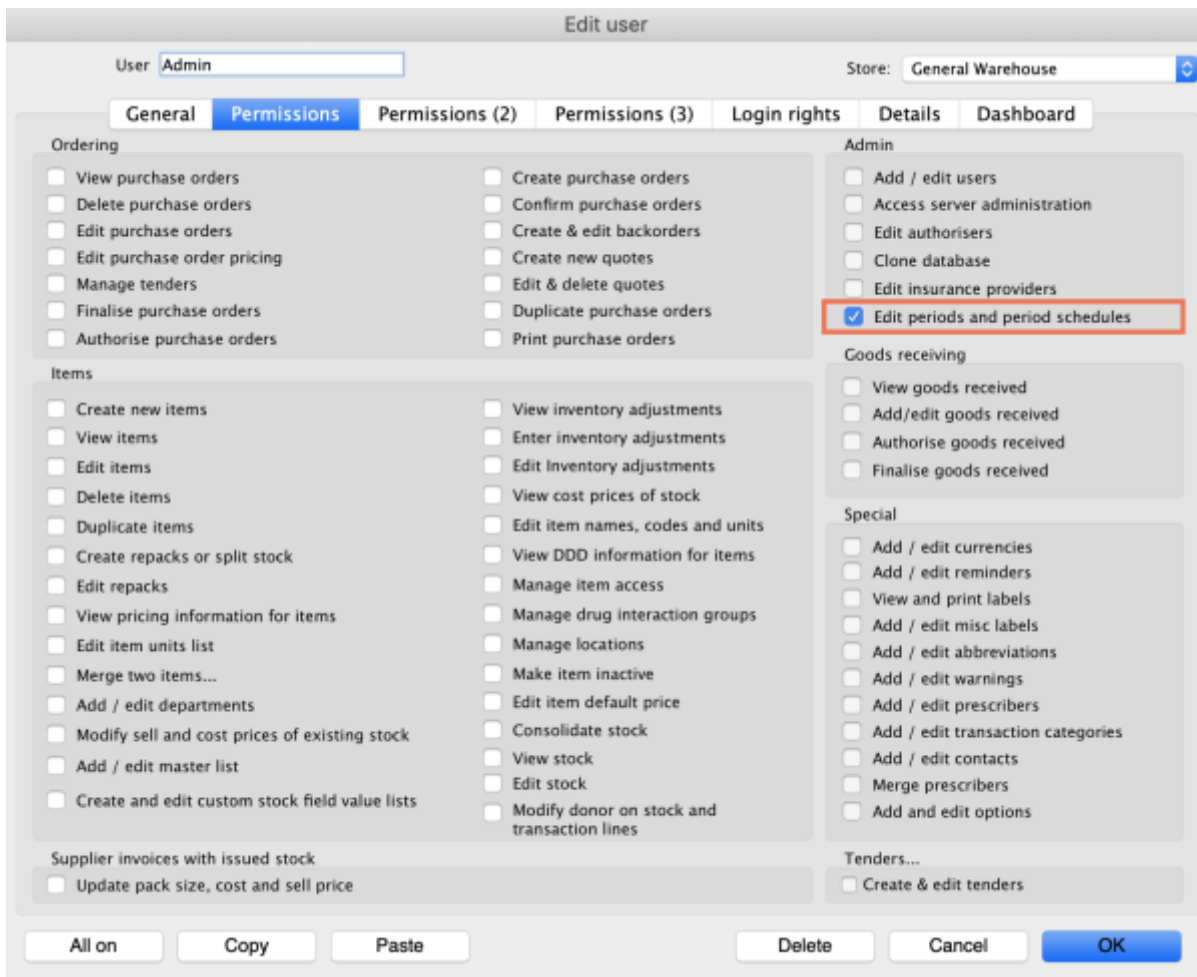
Edit user

User Admin

Store: General Warehouse

General | Permissions | Permissions (2) | Permissions (3) | Login rights | Details | Dashboard

Ordering

View purchase orders
Delete purchase orders
Edit purchase orders
Edit purchase order pricing
Manage tenders
Finalise purchase orders
Authorise purchase orders

Create purchase orders
Confirm purchase orders
Create & edit backorders
Create new quotes
Edit & delete quotes
Duplicate purchase orders
Print purchase orders

Items

Create new items
View items
Edit items
Delete items
Duplicate items
Create repacks or split stock
Edit repacks
View pricing information for items
Edit item units list
Merge two items...
Add / edit departments
Modify sell and cost prices of existing stock
Add / edit master list
Create and edit custom stock field value lists

View inventory adjustments
Enter inventory adjustments
Edit Inventory adjustments
View cost prices of stock
Edit item names, codes and units
View DDD information for items
Manage item access
Manage drug interaction groups
Manage locations
Make item inactive
Edit item default price
Consolidate stock
View stock
Edit stock
Modify donor on stock and transaction lines

Supplier invoices with issued stock

Update pack size, cost and sell price

Admin

Add / edit users
Access server administration
Edit authorisers
Clone database
Edit insurance providers
Edit periods and period schedules

Goods receiving

View goods received
Add/edit goods received
Authorise goods received
Finalise goods received

Special

Add / edit currencies
Add / edit reminders
View and print labels
Add / edit misc labels
Add / edit abbreviations
Add / edit warnings
Add / edit prescribers
Add / edit transaction categories
Add / edit contacts
Merge prescribers
Add and edit options

Tenders...

Create & edit tenders

All on | Copy | Paste | Delete | Cancel | OK